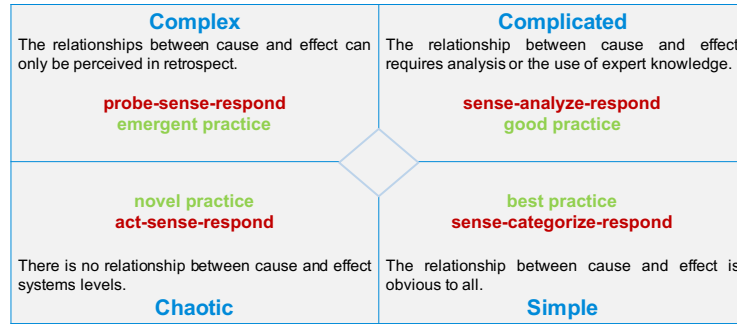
Complex

The relationships between cause and effect can only be perceived in retrospect.

probe-sense-respond
emergent practice

Complicated

The relationship between cause and effect requires analysis or the use of expert knowledge.

sense-analyze-respond
good practice

novel practice
act-sense-respond

There is no relationship between cause and effect systems levels.

Chaotic

best practice
sense-categorize-respond

The relationship between cause and effect is obvious to all.

Simple